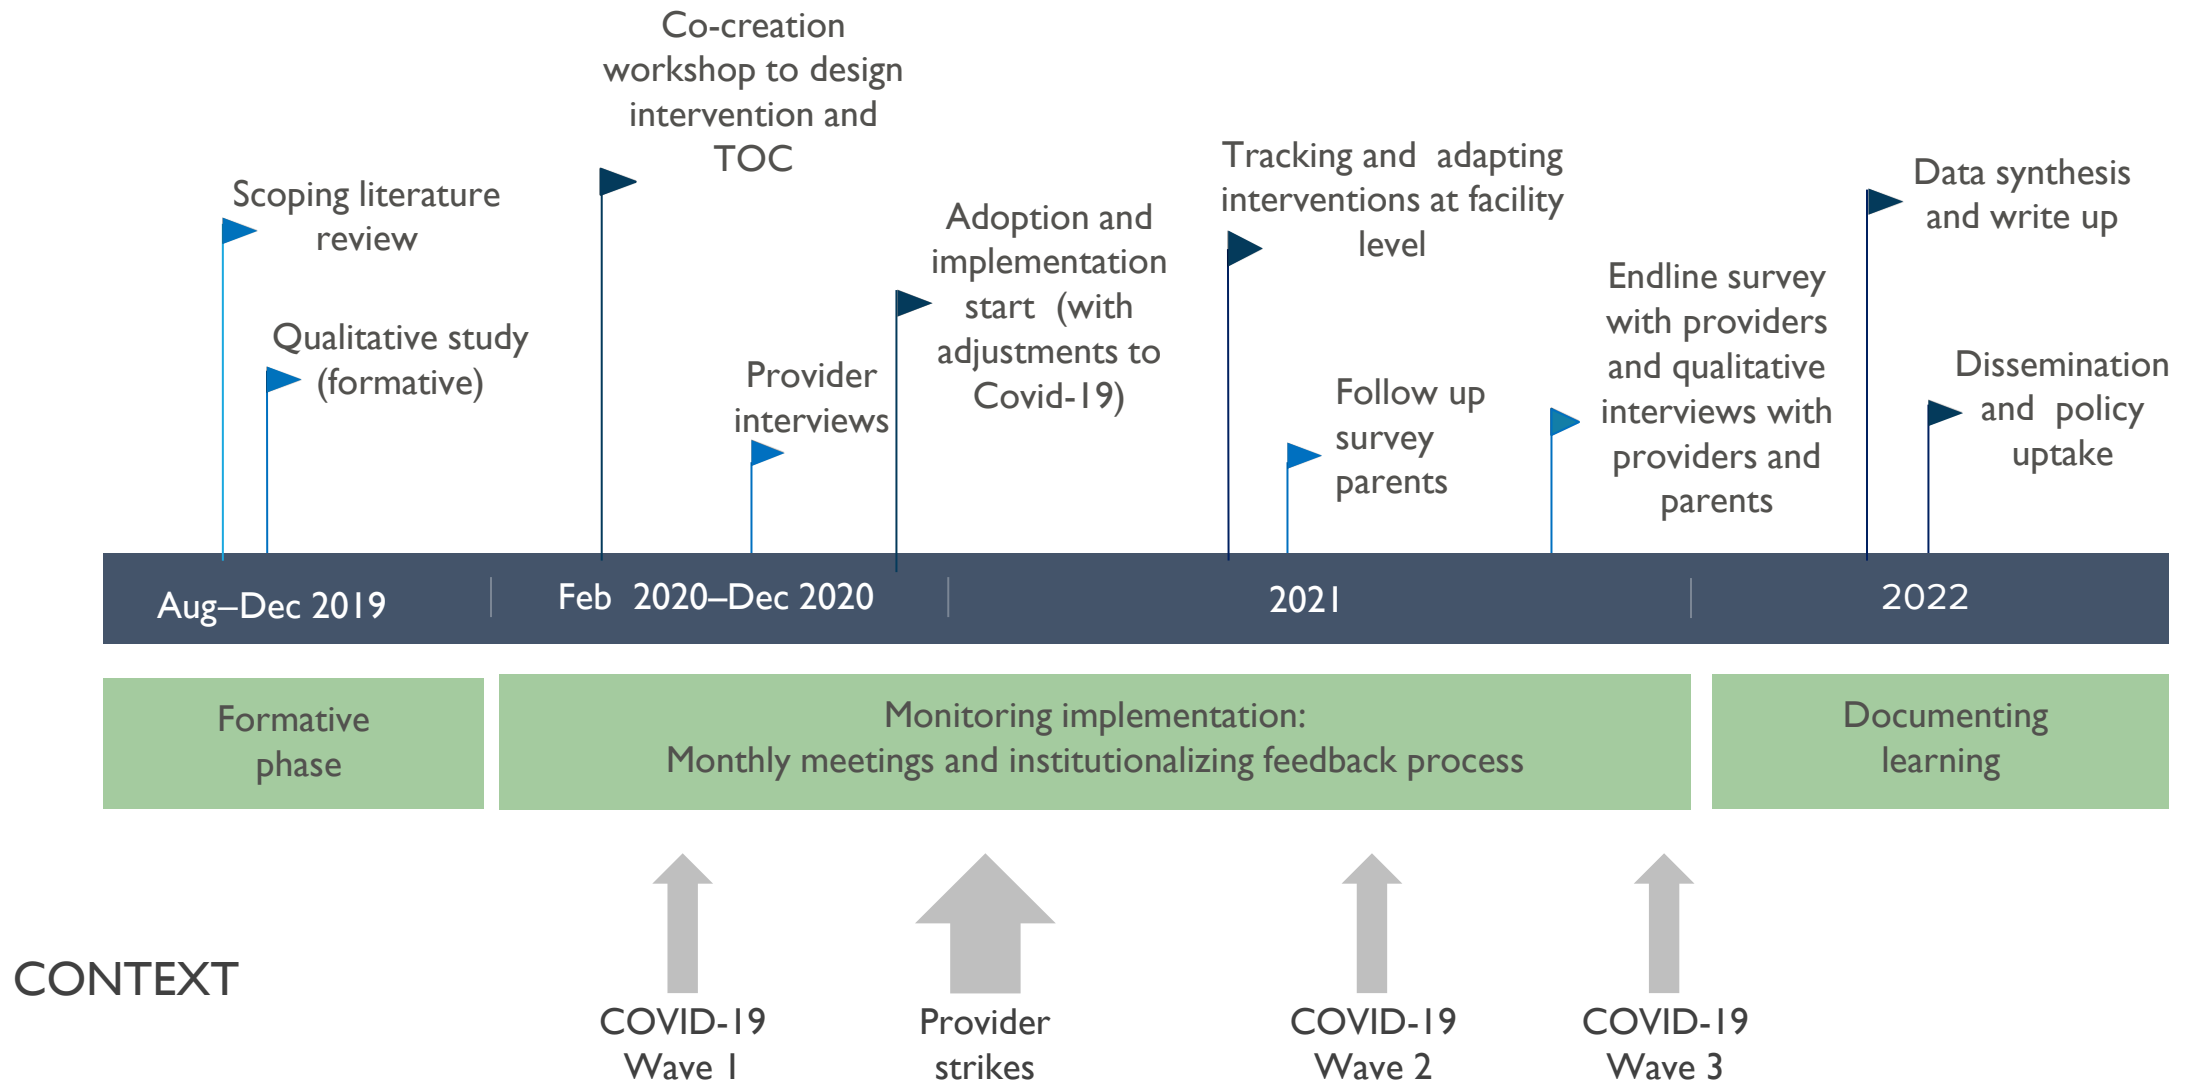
Co-creation workshop to design intervention and TOC

Scoping literature review

Qualitative study (formative)

Provider interviews

Adoption and implementation start (with adjustments to Covid-19)

Tracking and adapting interventions at facility level

Follow up survey parents

Endline survey with providers and qualitative interviews with providers and parents

Data synthesis and write up

Dissemination and policy uptake

Aug–Dec 2019

Feb 2020–Dec 2020

2021

2022

Formative phase

Monitoring implementation: Monthly meetings and institutionalizing feedback process

Documenting learning

CONTEXT

COVID-19 Wave 1

Provider strikes

COVID-19 Wave 2

COVID-19 Wave 3